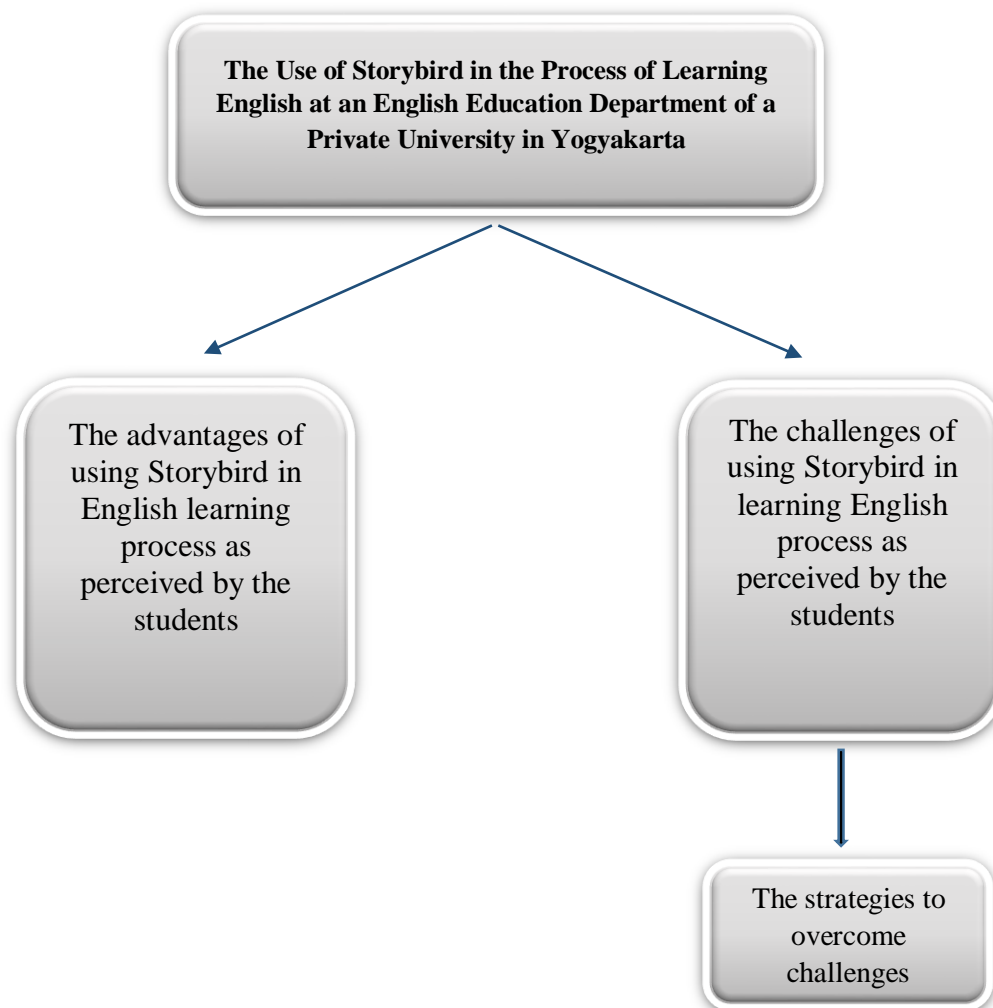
The Use of Storybird in the Process of Learning English at an English Education Department of a Private University in Yogyakarta

The advantages of using Storybird in English learning process as perceived by the students

The challenges of using Storybird in learning English process as perceived by the students

The strategies to overcome challenges